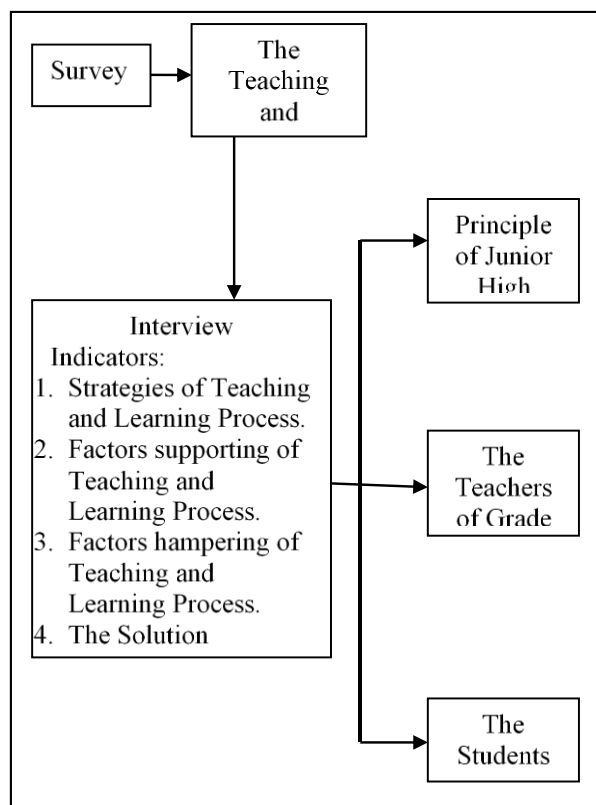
Survey

The Teaching and

Interview
Indicators:
1. Strategies of Teaching and Learning Process.
2. Factors supporting of Teaching and Learning Process.
3. Factors hampering of Teaching and Learning Process.
4. The Solution

Principle of Junior High

The Teachers of Grade

The Students